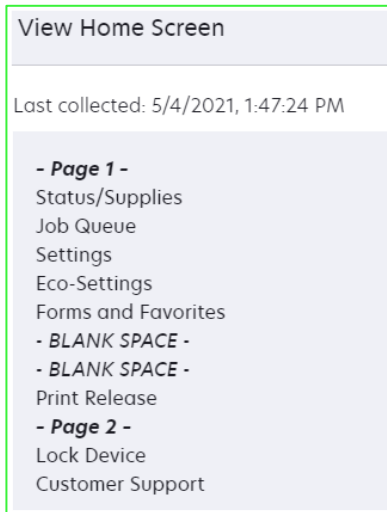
View Home Screen

Last collected: 5/4/2021, 1:47:24 PM

- Page 1 -
Status/Supplies
Job Queue
Settings
Eco-Settings
Forms and Favorites
- BLANK SPACE -
- BLANK SPACE -
Print Release
- Page 2 -
Lock Device
Customer Support